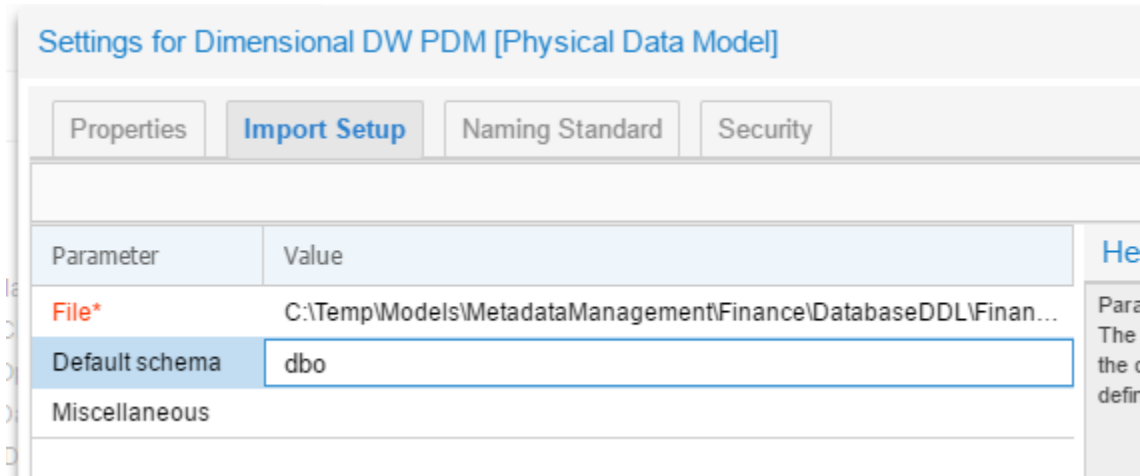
Settings for Dimensional DW PDM [Physical Data Model]

Properties | Import Setup | Naming Standard | Security

| Parameter | Value |
|---|---|
| File* | C:\Temp\Models\MetadataManagement\Finance\DatabaseDDL\Finan... |
| Default schema | dbo |
| Miscellaneous | |

He

Para
The
the c
defir